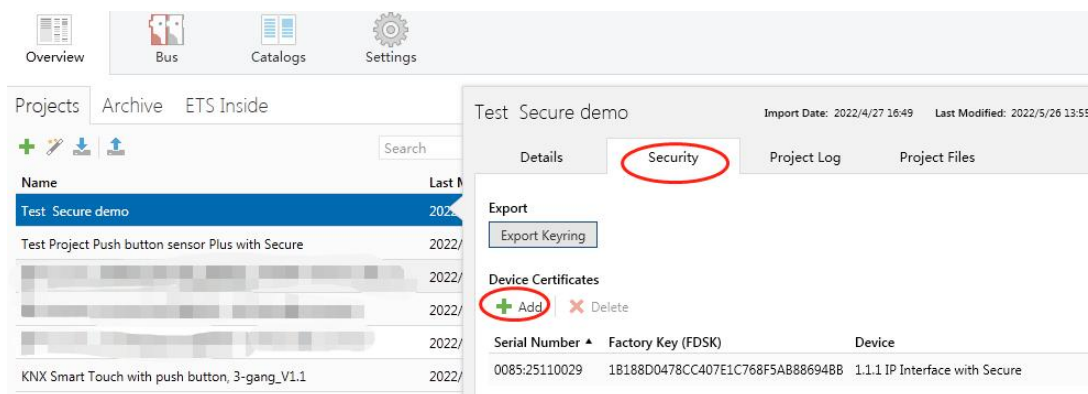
Overview Bus Catalogs Settings

Projects Archive ETS Inside

Search

| Name | Last M |
|---|---|
| Test Secure demo | 2022/ |
| Test Project Push button sensor Plus with Secure | 2022/ |
| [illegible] | 2022/ |
| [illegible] | 2022/ |
| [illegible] | 2022/ |
| KNX Smart Touch with push button, 3-gang_V1.1 | 2022/ |

Test Secure demo

Import Date: 2022/4/27 16:49 Last Modified: 2022/5/26 13:5

Details Security Project Log Project Files

Export

Export Keyring

Device Certificates

Add Delete

| Serial Number ▲ | Factory Key (FDSK) | Device |
|---|---|---|
| 0085:25110029 | 1B188D0478CC407E1C768F5AB88694BB | 1.1.1 IP Interface with Secure |